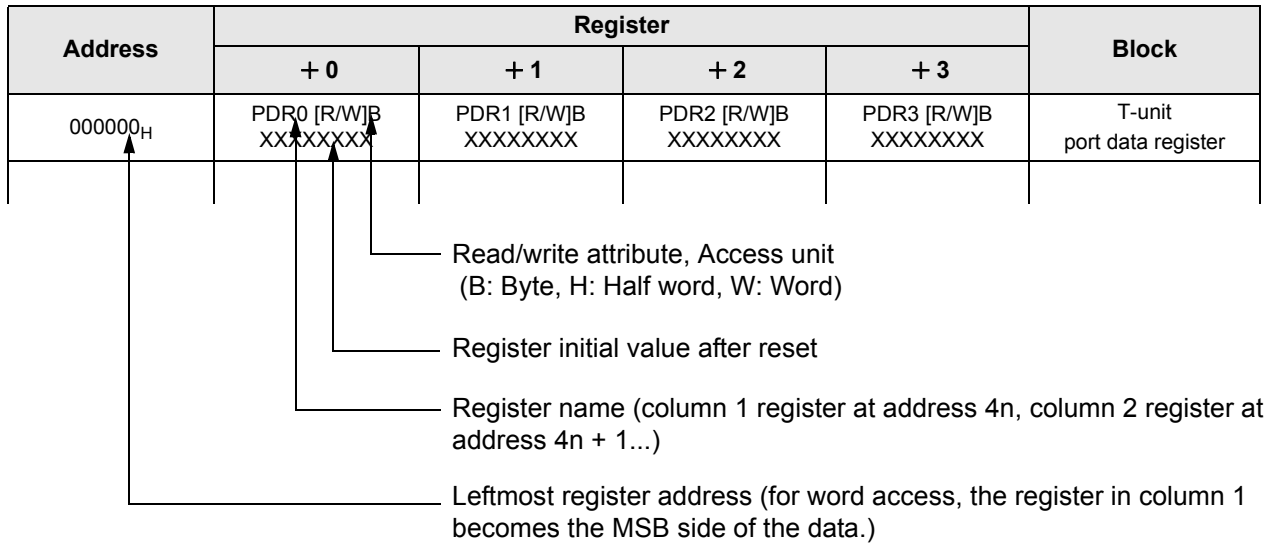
| Address | Register +0 | Register +1 | Register +2 | Register +3 | Block |
|---|---|---|---|---|---|
| $000000_H$ | PDR0 [R/W]B XXXXXXXX | PDR1 [R/W]B XXXXXXXX | PDR2 [R/W]B XXXXXXXX | PDR3 [R/W]B XXXXXXXX | T-unit port data register |
| | | | | | |

Read/write attribute, Access unit (B: Byte, H: Half word, W: Word)

Register initial value after reset

Register name (column 1 register at address 4n, column 2 register at address 4n + 1...)

Leftmost register address (for word access, the register in column 1 becomes the MSB side of the data.)